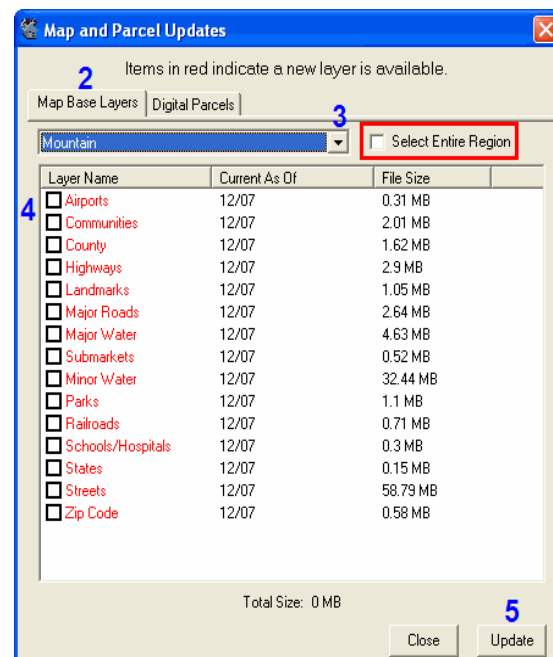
Map and Parcel Updates

Items in red indicate a new layer is available.

2

Map Base Layers | Digital Parcels

3

Mountain

Select Entire Region

4

| Layer Name | Current As Of | File Size |
|---|---|---|
| Airports | 12/07 | 0.31 MB |
| Communities | 12/07 | 2.01 MB |
| County | 12/07 | 1.62 MB |
| Highways | 12/07 | 2.9 MB |
| Landmarks | 12/07 | 1.05 MB |
| Major Roads | 12/07 | 2.64 MB |
| Major Water | 12/07 | 4.63 MB |
| Submarkets | 12/07 | 0.52 MB |
| Minor Water | 12/07 | 32.44 MB |
| Parks | 12/07 | 1.1 MB |
| Railroads | 12/07 | 0.71 MB |
| Schools/Hospitals | 12/07 | 0.3 MB |
| States | 12/07 | 0.15 MB |
| Streets | 12/07 | 58.79 MB |
| Zip Code | 12/07 | 0.58 MB |

Total Size: 0 MB

5

Close

Update